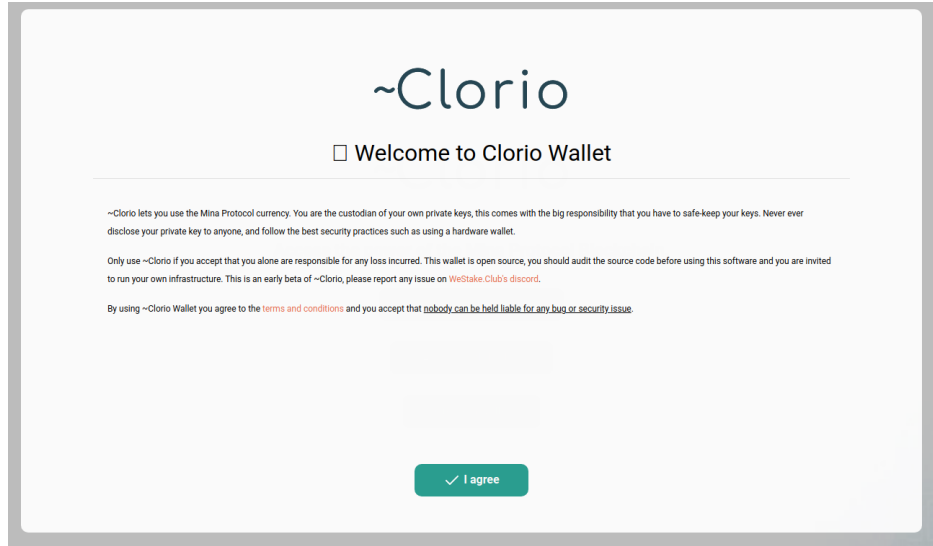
~Clorio

□ Welcome to Clorio Wallet

~Clorio lets you use the Mina Protocol currency. You are the custodian of your own private keys, this comes with the big responsibility that you have to safe-keep your keys. Never ever disclose your private key to anyone, and follow the best security practices such as using a hardware wallet.

Only use ~Clorio if you accept that you alone are responsible for any loss incurred. This wallet is open source, you should audit the source code before using this software and you are invited to run your own infrastructure. This is an early beta of ~Clorio, please report any issue on WeStake.Club's discord.

By using ~Clorio Wallet you agree to the terms and conditions and you accept that nobody can be held liable for any bug or security issue.

I agree